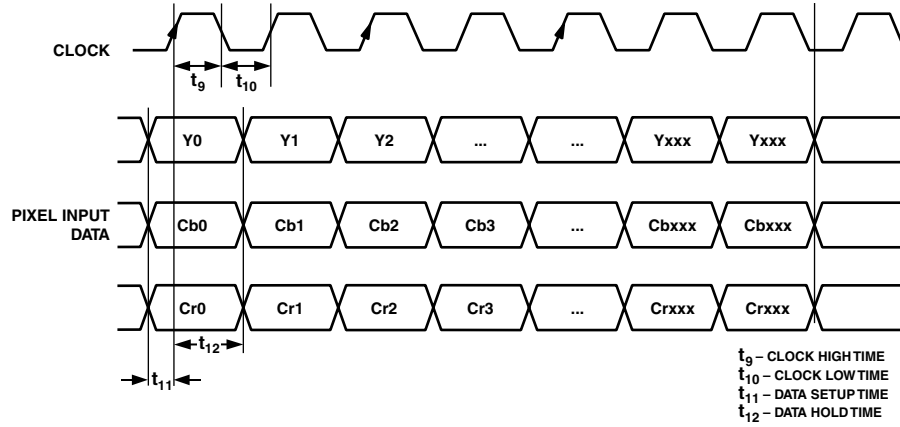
CLOCK

$t_9$ $t_{10}$

Y0 Y1 Y2 ... ... Yxxx Yxxx

PIXEL INPUT DATA

Cb0 Cb1 Cb2 Cb3 ... Cbxxx Cbxxx

Cr0 Cr1 Cr2 Cr3 ... Crxxx Crxxx

$t_{12}$

$t_{11}$

$t_9$ – CLOCK HIGH TIME
$t_{10}$ – CLOCK LOW TIME
$t_{11}$ – DATA SETUP TIME
$t_{12}$ – DATA HOLD TIME